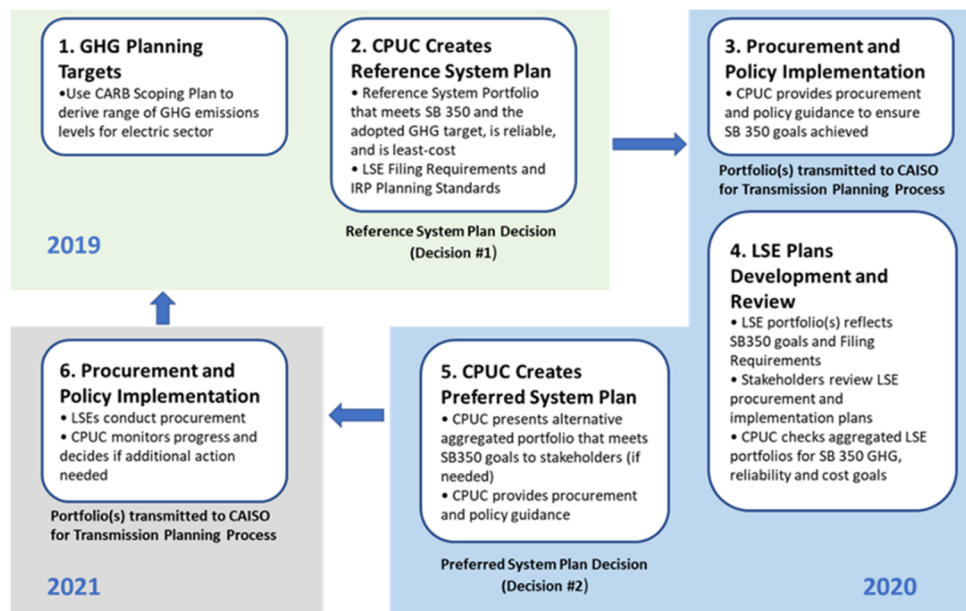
1. GHG Planning Targets
•Use CARB Scoping Plan to derive range of GHG emissions levels for electric sector

2. CPUC Creates Reference System Plan
• Reference System Portfolio that meets SB 350 and the adopted GHG target, is reliable, and is least-cost
• LSE Filing Requirements and IRP Planning Standards

Reference System Plan Decision (Decision #1)

2019

3. Procurement and Policy Implementation
• CPUC provides procurement and policy guidance to ensure SB 350 goals achieved

Portfolio(s) transmitted to CAISO for Transmission Planning Process

4. LSE Plans Development and Review
• LSE portfolio(s) reflects SB350 goals and Filing Requirements
• Stakeholders review LSE procurement and implementation plans
• CPUC checks aggregated LSE portfolios for SB 350 GHG, reliability and cost goals

5. CPUC Creates Preferred System Plan
• CPUC presents alternative aggregated portfolio that meets SB350 goals to stakeholders (if needed)
• CPUC provides procurement and policy guidance

Preferred System Plan Decision (Decision #2)

2020

6. Procurement and Policy Implementation
• LSEs conduct procurement
• CPUC monitors progress and decides if additional action needed

Portfolio(s) transmitted to CAISO for Transmission Planning Process

2021